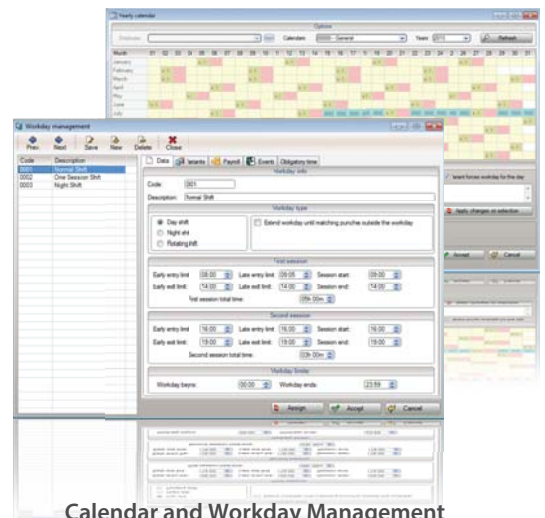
Yearly calendar

Options

Employee | Calendars | 0000 - General | Years | 2011 | Refresh

Month | 01 | 02 | 03 | 04 | 05 | 06 | 07 | 08 | 09 | 10 | 11 | 12 | 13 | 14 | 15 | 16 | 17 | 18 | 19 | 20 | 21 | 22 | 23 | 24 | 25 | 26 | 27 | 28 | 29 | 30 | 31

January
February
March
April
May
June
July

Workday management

Prev. | Next | Save | New | Delete | Close

Code | Description
0001 | Normal Shift
0002 | One Session Shift
0003 | Night Shift

Data | Tenants | Payroll | Events | Obligatory time

Workday info

Code: 001

Description: Normal Shift

Workday type

Day shift
Night shift
Rotating shift

Extend workday until matching punches outside the workday

First session

Early entry limit: 08:00 | Late entry limit: 09:05 | Session start: 09:00
Early exit limit: 14:00 | Late exit limit: 14:00 | Session end: 14:00
First session total time: 05h 00m

Second session

Early entry limit: 16:00 | Late entry limit: 16:00 | Session start: 16:00
Early exit limit: 19:00 | Late exit limit: 19:00 | Session end: 19:00
Second session total time: 03h 00m

Workday limits

Workday begins: 00:00 | Workday ends: 23:59

Assign | Accept | Cancel

Tenant forces workday for this day

Apply changes on selection

Accept | Cancel

Calendar and Workday Management